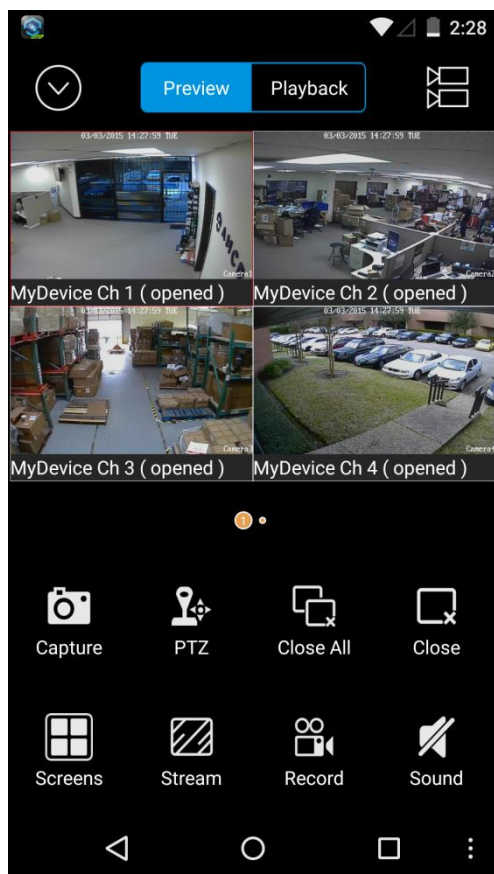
2:28

Preview Playback

03/03/2015 14:27:59 TUE
Camera1
MyDevice Ch 1 ( opened )

03/03/2015 14:27:59 TUE
Camera2
MyDevice Ch 2 ( opened )

03/03/2015 14:27:59 TUE
Camera3
MyDevice Ch 3 ( opened )

03/03/2015 14:27:59 TUE
Camera4
MyDevice Ch 4 ( opened )

1

Capture PTZ Close All Close

Screens Stream Record Sound